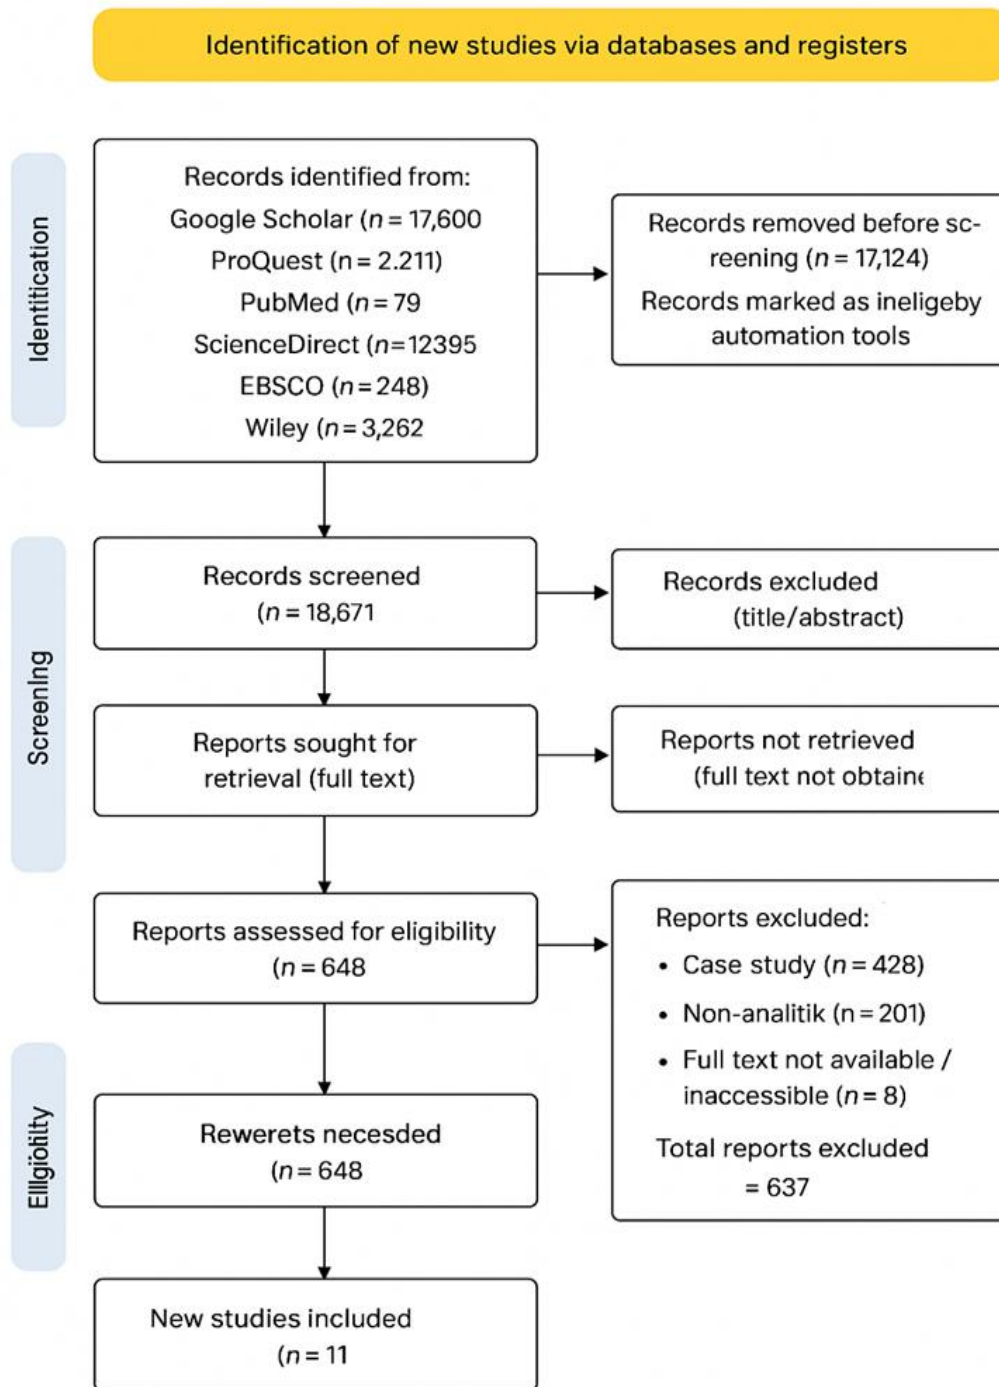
Identification of new studies via databases and registers

Identification

Records identified from:
Google Scholar ($n$ = 17,600
ProQuest (n = 2.211)
PubMed ($n$ = 79
ScienceDirect ($n$=12395
EBSCO ($n$ = 248)
Wiley ($n$ = 3,262

Records removed before screening ($n$ = 17,124)
Records marked as ineligeby automation tools

Screening

Records screened
($n$ = 18,671

Records excluded
(title/abstract)

Reports sought for retrieval (full text)

Reports not retrieved
(full text not obtain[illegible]

Reports assessed for eligibility
($n$ = 648

Reports excluded:
• Case study ($n$ = 428)
• Non-analitik (n = 201)
• Full text not available / inaccessible ($n$ = 8)
Total reports excluded = 637

Elligiotity

Rewerets necesded
($n$ = 648

New studies included
($n$ = 11